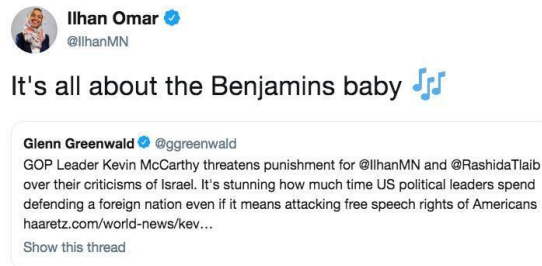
Ilhan Omar
@IlhanMN

It's all about the Benjamins baby 🎶

Glenn Greenwald @ggreenwald
GOP Leader Kevin McCarthy threatens punishment for @IlhanMN and @RashidaTlaib over their criticisms of Israel. It's stunning how much time US political leaders spend defending a foreign nation even if it means attacking free speech rights of Americans haaretz.com/world-news/kev...
Show this thread